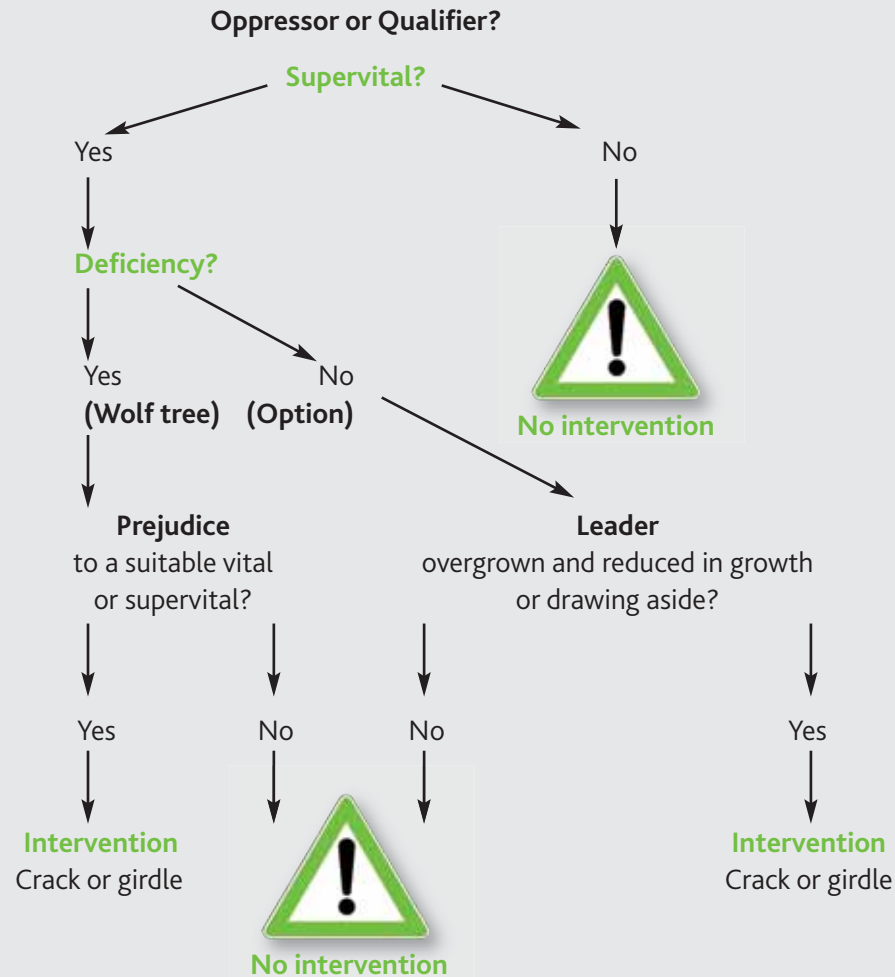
**Oppressor or Qualifier?**

Supervital?

Yes

No

No intervention

Deficiency?

Yes
**(Wolf tree)**

No
**(Option)**

**Prejudice**
to a suitable vital or supervital?

**Leader**
overgrown and reduced in growth or drawing aside?

Yes

No

No

Yes

Intervention
Crack or girdle

No intervention

Intervention
Crack or girdle